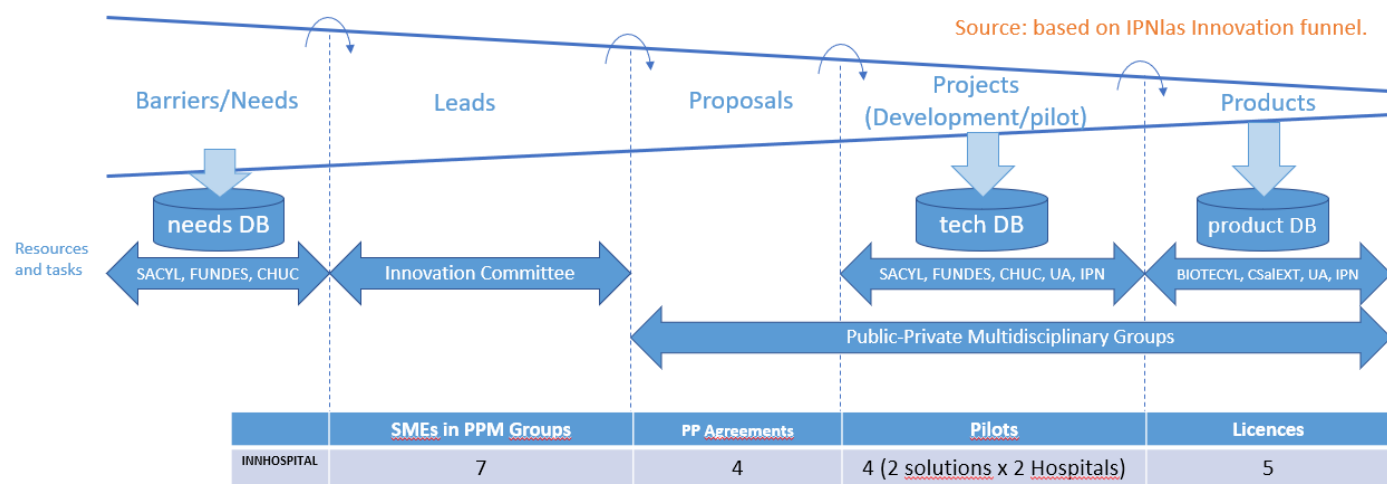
Source: based on IPNlas Innovation funnel.

Barriers/Needs

Leads

Proposals

Projects (Development/pilot)

Products

needs DB

tech DB

product DB

Resources and tasks

SACYL, FUNDES, CHUC

Innovation Committee

SACYL, FUNDES, CHUC, UA, IPN

BIOTECYL, CSalEXT, UA, IPN

Public-Private Multidisciplinary Groups

| | SMEs in PPM Groups | PP Agreements | Pilots | Licences |
|---|---|---|---|---|
| INNHOSPITAL | 7 | 4 | 4 (2 solutions x 2 Hospitals) | 5 |